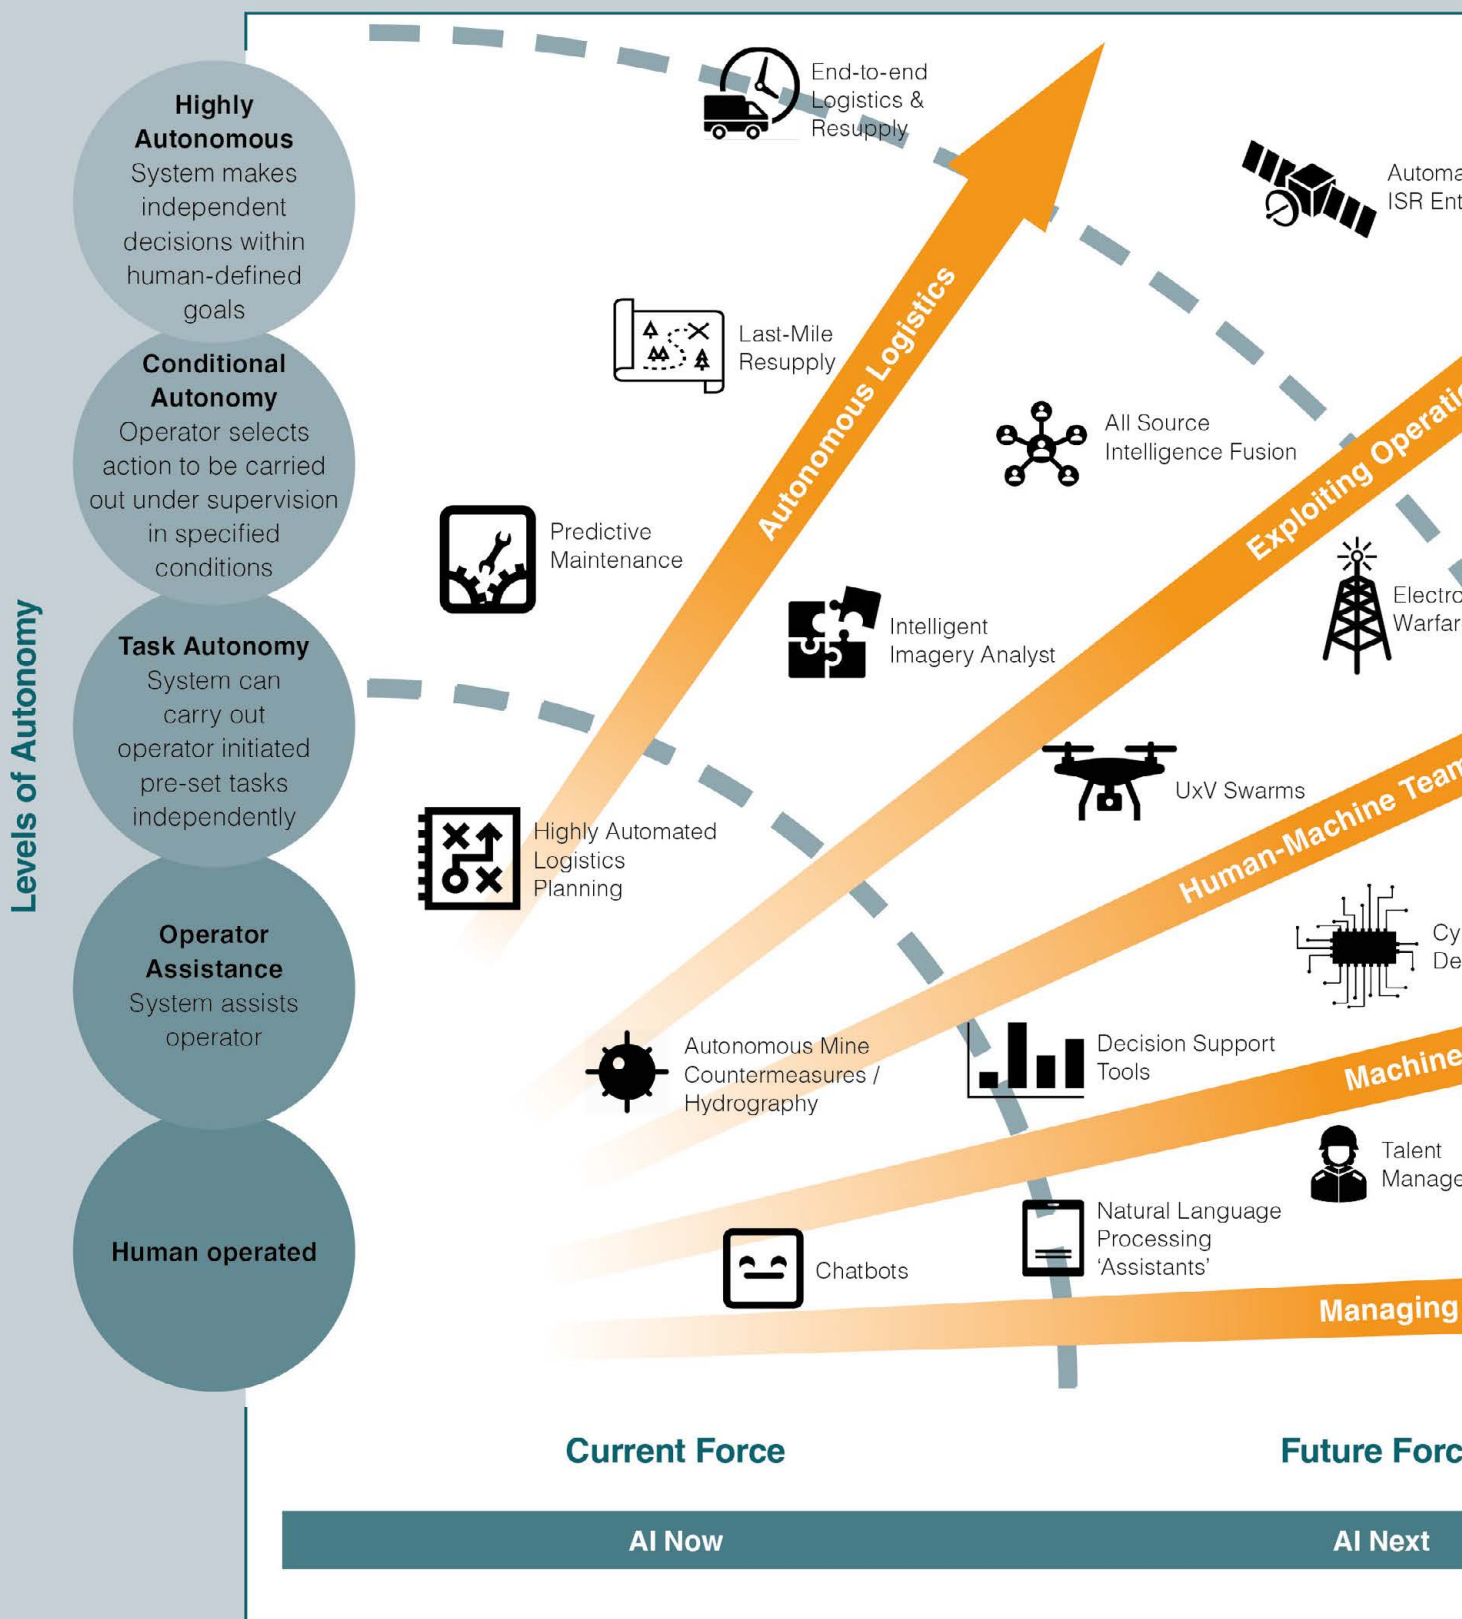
Levels of Autonomy

Highly Autonomous
System makes independent decisions within human-defined goals

Conditional Autonomy
Operator selects action to be carried out under supervision in specified conditions

Task Autonomy
System can carry out operator initiated pre-set tasks independently

Operator Assistance
System assists operator

Human operated

End-to-end Logistics & Resupply

Automa
ISR Ent

Last-Mile Resupply

Autonomous Logistics

All Source Intelligence Fusion

Exploiting Operati

Predictive Maintenance

Intelligent Imagery Analyst

Electro
Warfar

UxV Swarms

Human-Machine Team

Highly Automated Logistics Planning

Cy
De

Autonomous Mine Countermeasures / Hydrography

Decision Support Tools

Machine

Talent
Manage

Natural Language Processing 'Assistants'

Chatbots

Managing

Current Force

Future Forc

AI Now

AI Next